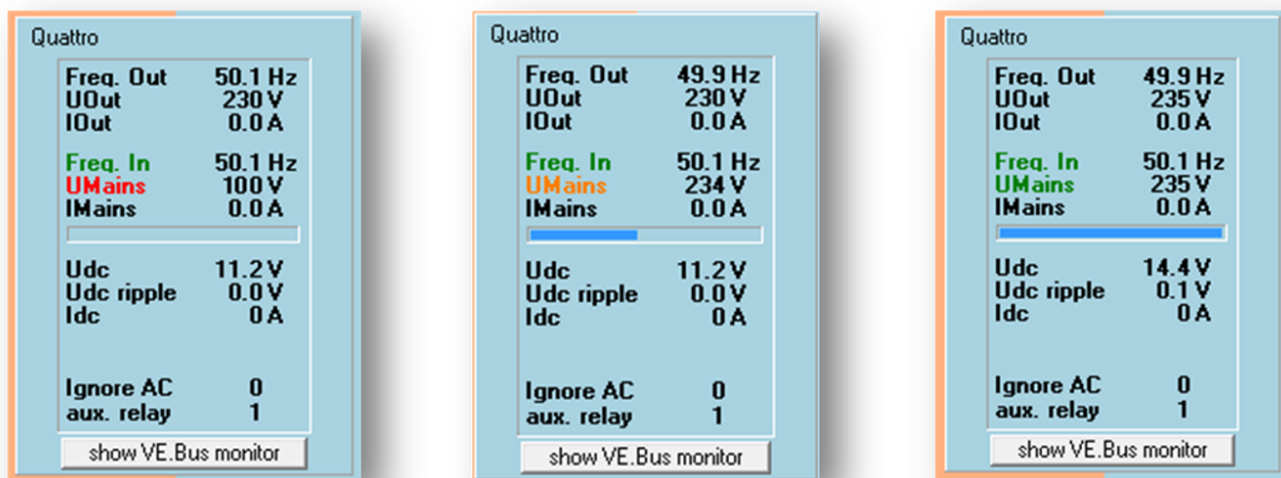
Quattro

| | |
|---|---|
| Freq. Out | 50.1 Hz |
| UOut | 230 V |
| IOut | 0.0 A |
| Freq. In | 50.1 Hz |
| UMains | 100 V |
| IMains | 0.0 A |
| Udc | 11.2 V |
| Udc ripple | 0.0 V |
| Idc | 0 A |
| Ignore AC | 0 |
| aux. relay | 1 |

show VE.Bus monitor

Quattro

| | |
|---|---|
| Freq. Out | 49.9 Hz |
| UOut | 230 V |
| IOut | 0.0 A |
| Freq. In | 50.1 Hz |
| UMains | 234 V |
| IMains | 0.0 A |
| Udc | 11.2 V |
| Udc ripple | 0.0 V |
| Idc | 0 A |
| Ignore AC | 0 |
| aux. relay | 1 |

show VE.Bus monitor

Quattro

| | |
|---|---|
| Freq. Out | 49.9 Hz |
| UOut | 235 V |
| IOut | 0.0 A |
| Freq. In | 50.1 Hz |
| UMains | 235 V |
| IMains | 0.0 A |
| Udc | 14.4 V |
| Udc ripple | 0.1 V |
| Idc | 0 A |
| Ignore AC | 0 |
| aux. relay | 1 |

show VE.Bus monitor